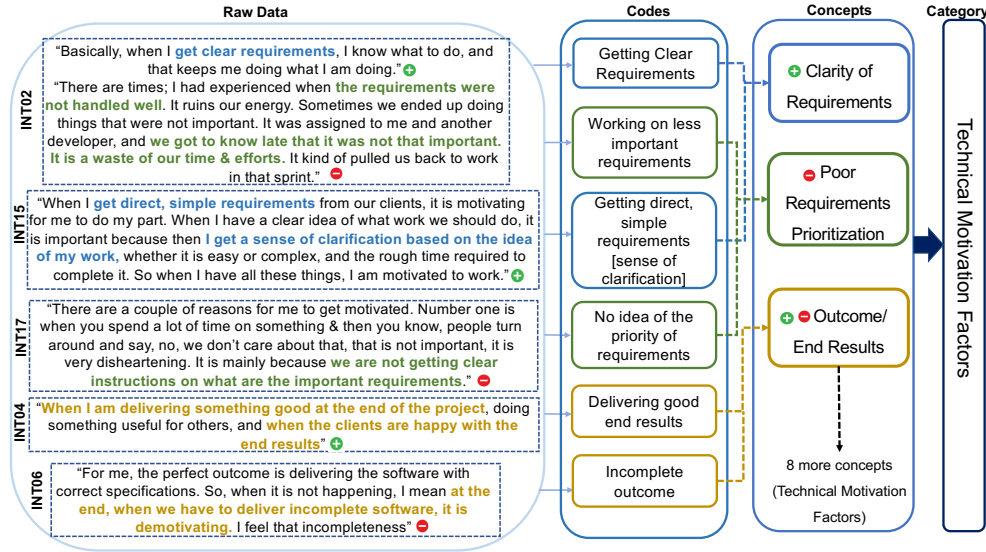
Raw Data

Codes

Concepts

Category

INT02

"Basically, when I get clear requirements, I know what to do, and that keeps me doing what I am doing."

"There are times; I had experienced when the requirements were not handled well. It ruins our energy. Sometimes we ended up doing things that were not important. It was assigned to me and another developer, and we got to know late that it was not that important. It is a waste of our time & efforts. It kind of pulled us back to work in that sprint."

INT15

"When I get direct, simple requirements from our clients, it is motivating for me to do my part. When I have a clear idea of what work we should do, it is important because then I get a sense of clarification based on the idea of my work, whether it is easy or complex, and the rough time required to complete it. So when I have all these things, I am motivated to work."

INT17

"There are a couple of reasons for me to get motivated. Number one is when you spend a lot of time on something & then you know, people turn around and say, no, we don't care about that, that is not important, it is very disheartening. It is mainly because we are not getting clear instructions on what are the important requirements."

INT04

"When I am delivering something good at the end of the project, doing something useful for others, and when the clients are happy with the end results".

INT06

"For me, the perfect outcome is delivering the software with correct specifications. So, when it is not happening, I mean at the end, when we have to deliver incomplete software, it is demotivating. I feel that incompleteness"

Getting Clear Requirements

Working on less important requirements

Getting direct, simple requirements [sense of clarification]

No idea of the priority of requirements

Delivering good end results

Incomplete outcome

Clarity of Requirements

Poor Requirements Prioritization

Outcome/ End Results

8 more concepts (Technical Motivation Factors)

Technical Motivation Factors